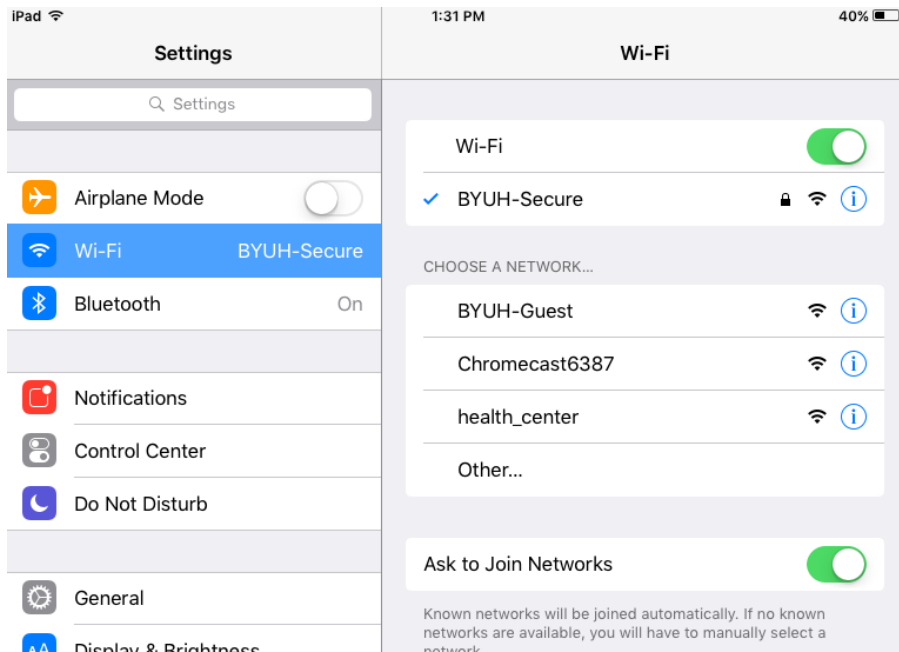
iPad

1:31 PM

40%

Settings

Settings

Airplane Mode

Wi-Fi BYUH-Secure

Bluetooth On

Notifications

Control Center

Do Not Disturb

General

Display & Brightness

Wi-Fi

Wi-Fi

✓ BYUH-Secure

CHOOSE A NETWORK...

BYUH-Guest

Chromecast6387

health_center

Other...

Ask to Join Networks

Known networks will be joined automatically. If no known networks are available, you will have to manually select a network.